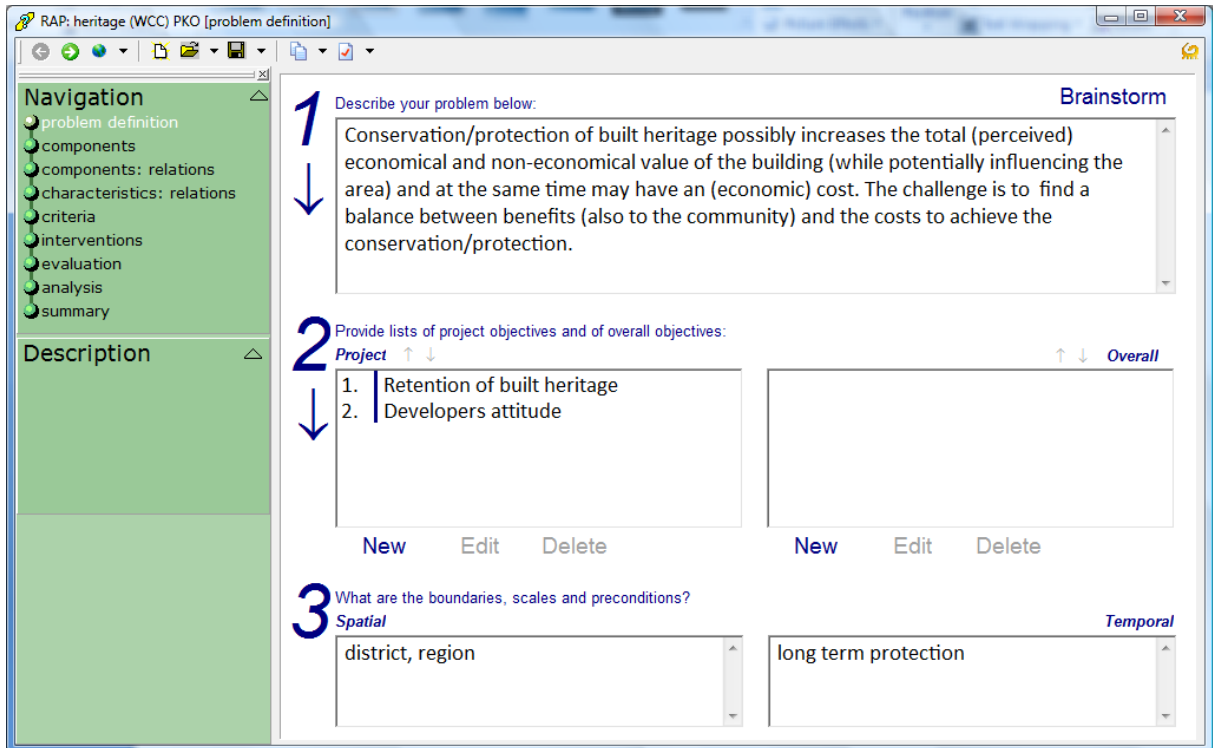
RAP: heritage (WCC) PKO [problem definition]

Navigation
problem definition
components
components: relations
characteristics: relations
criteria
interventions
evaluation
analysis
summary

Description

1
Describe your problem below:
Brainstorm
Conservation/protection of built heritage possibly increases the total (perceived) economical and non-economical value of the building (while potentially influencing the area) and at the same time may have an (economic) cost. The challenge is to find a balance between benefits (also to the community) and the costs to achieve the conservation/protection.

2
Provide lists of project objectives and of overall objectives:
Project
Overall
1. Retention of built heritage
2. Developers attitude
New Edit Delete
New Edit Delete

3
What are the boundaries, scales and preconditions?
Spatial
Temporal
district, region
long term protection